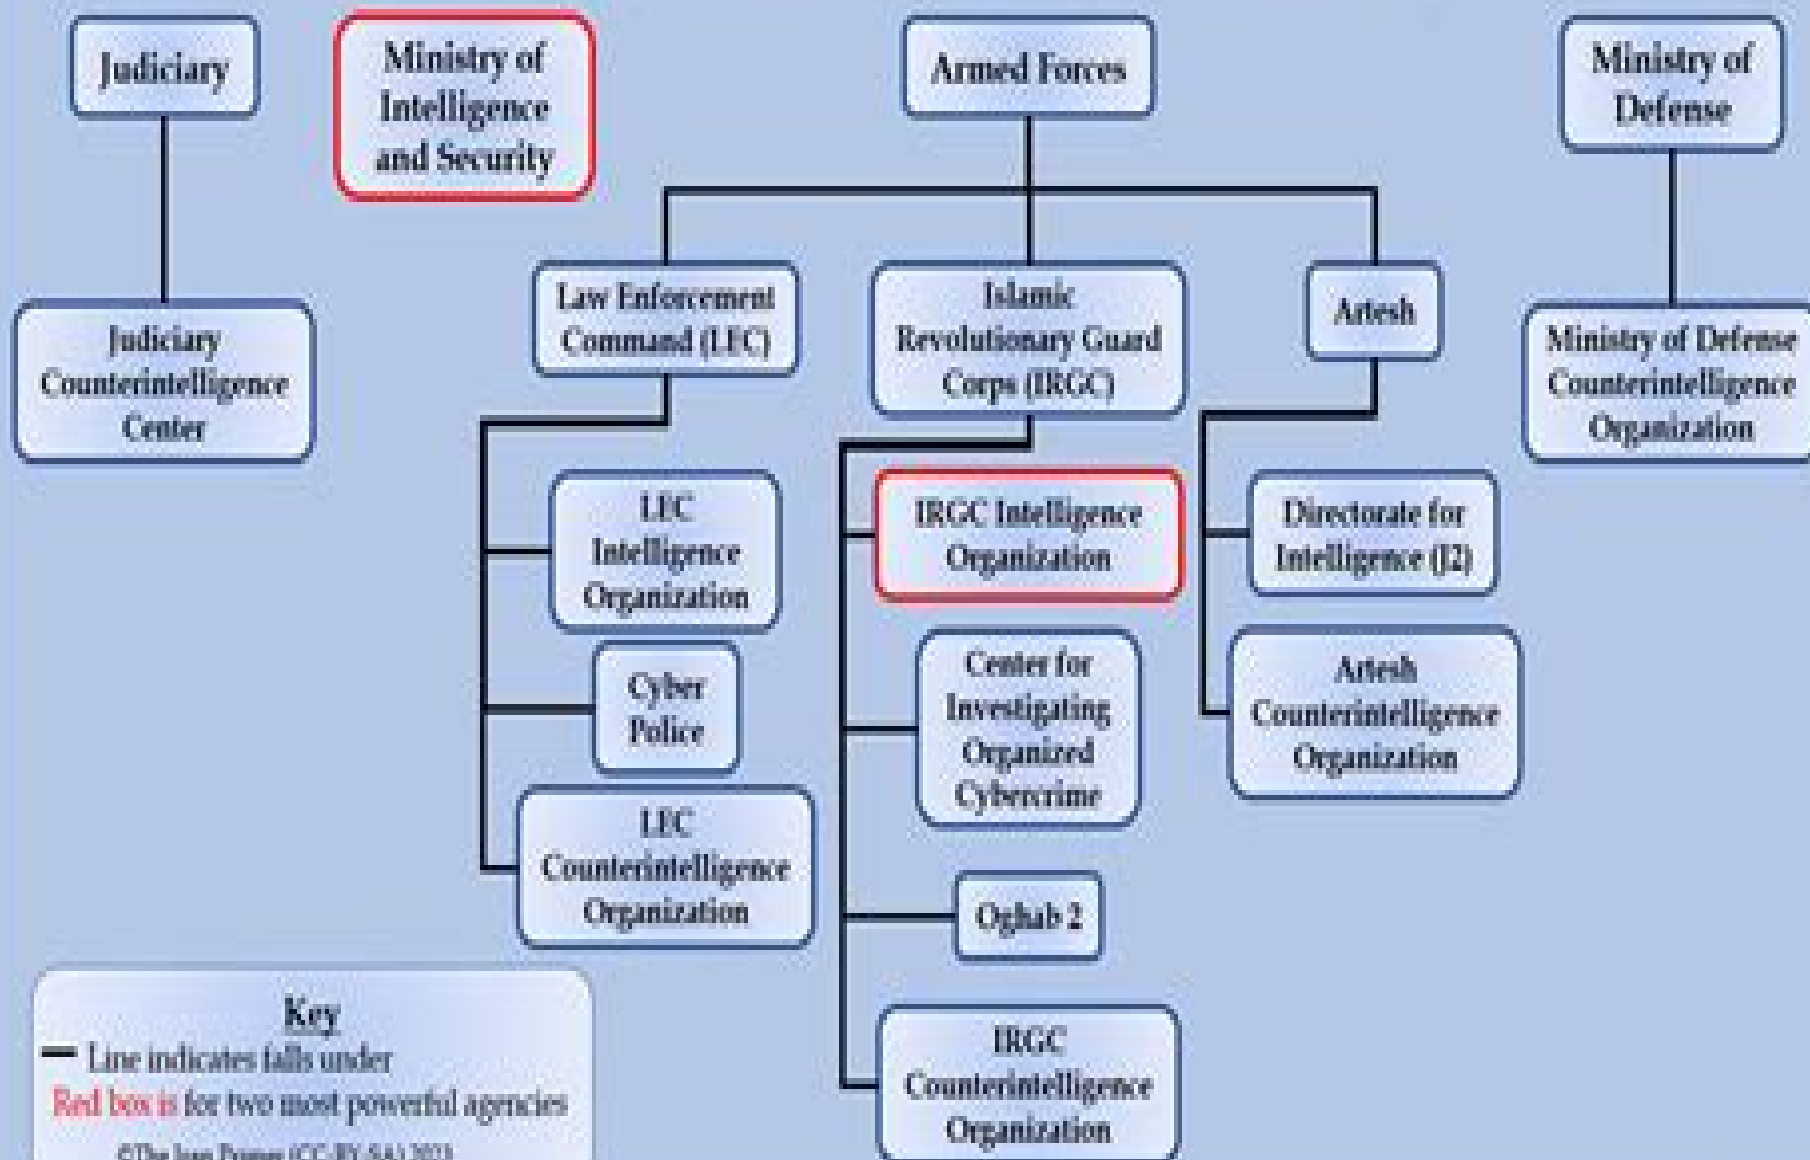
Judiciary

Ministry of Intelligence and Security

Armed Forces

Ministry of Defense

Judiciary Counterintelligence Center

Law Enforcement Command (LEC)

Islamic Revolutionary Guard Corps (IRGC)

Artesh

Ministry of Defense Counterintelligence Organization

LEC Intelligence Organization

IRGC Intelligence Organization

Directorate for Intelligence (J2)

Cyber Police

Center for Investigating Organized Cybercrime

Artesh Counterintelligence Organization

LEC Counterintelligence Organization

Oghab 2

IRGC Counterintelligence Organization

Key
— Line indicates falls under
Red box is for two most powerful agencies
©The Iran Primer (CC-BY-SA) 2023